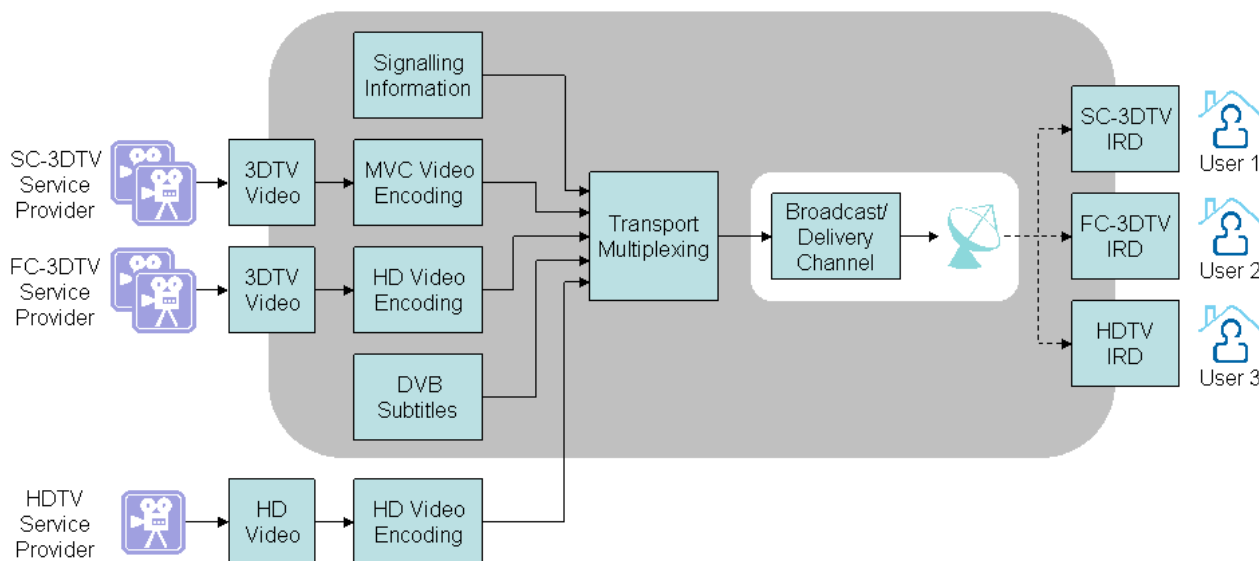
Signalling Information

SC-3DTV Service Provider

3DTV Video

MVC Video Encoding

Transport Multiplexing

Broadcast/ Delivery Channel

SC-3DTV IRD

User 1

FC-3DTV Service Provider

3DTV Video

HD Video Encoding

FC-3DTV IRD

User 2

HDTV IRD

User 3

DVB Subtitles

HDTV Service Provider

HD Video

HD Video Encoding